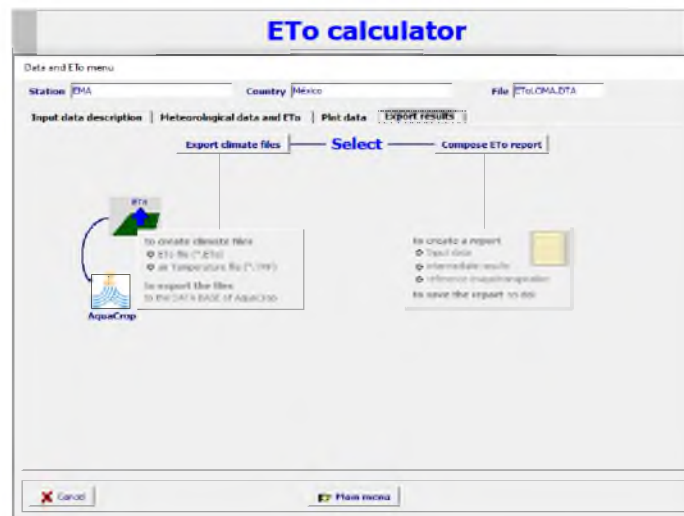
ETo calculator

Data and ETo menu

Station EMA Country México File EToLEMA.DTA

Input data description | Meteorological data and ETo | Plot data | Export results

Export climate files — Select — Compose ETo report

ETo

AquaCrop

to create climate files
ETo file (*.ETo)
or Temperature file (*.TMP)
to export the files
to the DATA BASE of AquaCrop

to create a report
Input data
intermediate results
reference evapotranspiration
to save the report as doc

Cancel

Main menu